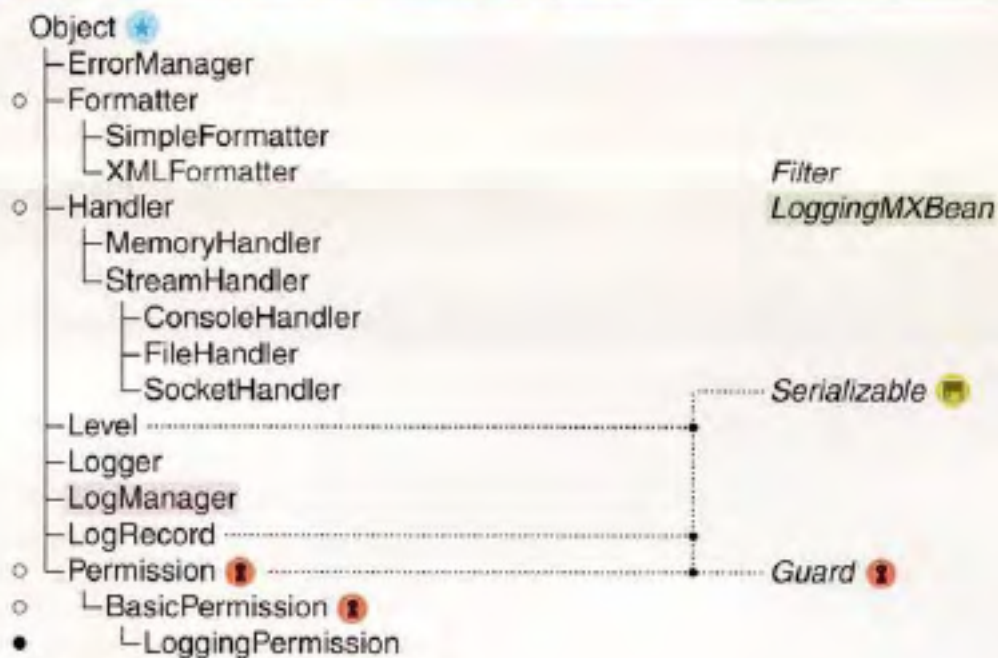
Object
ErrorManager
Formatter
SimpleFormatter
XMLFormatter
Handler
MemoryHandler
StreamHandler
ConsoleHandler
FileHandler
SocketHandler
Level
Logger
LogManager
LogRecord
Permission
BasicPermission
LoggingPermission

Filter
LoggingMXBean
Serializable
Guard